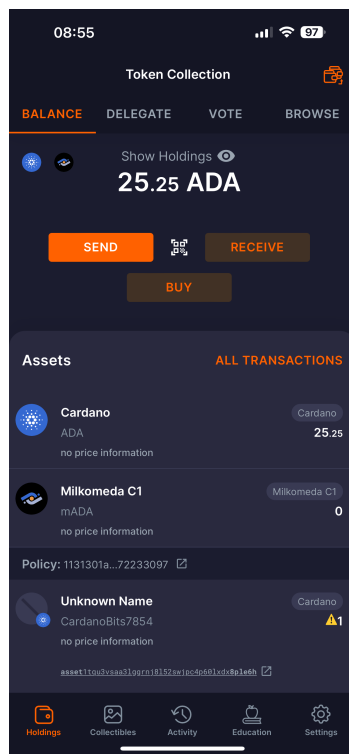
08:55

97

Token Collection

BALANCE DELEGATE VOTE BROWSE

Show Holdings

25.25 ADA

SEND

RECEIVE

BUY

Assets

ALL TRANSACTIONS

Cardano

ADA

no price information

Cardano

25.25

Milkomeda C1

mADA

no price information

Milkomeda C1

0

Policy: 1131301a...72233097

Unknown Name

CardanoBits7854

Cardano

1

asset1tqu3vsaa3lggrnj8152swjpc4p60lxdx8ple6h

Holdings Collectibles Activity Education Settings